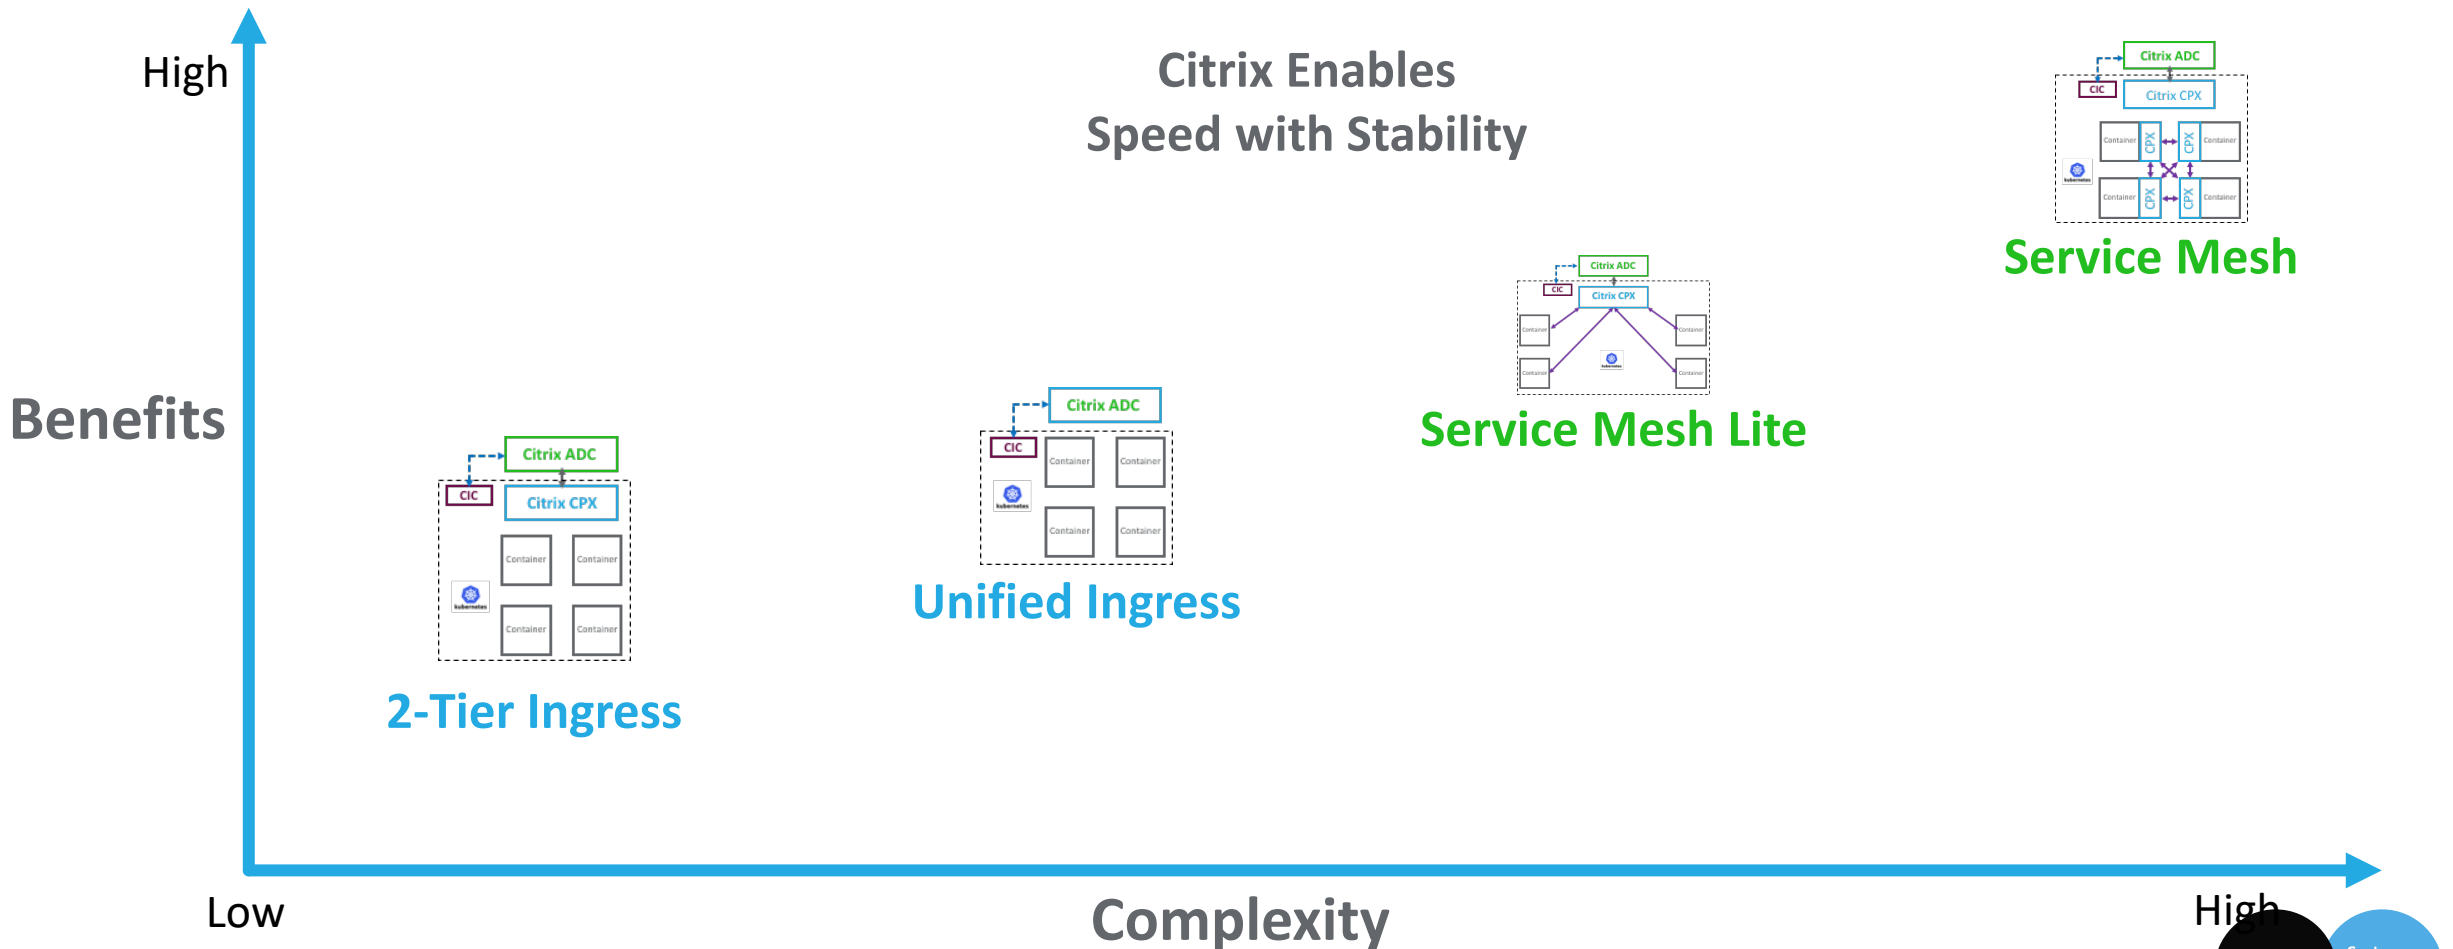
High

Citrix Enables
Speed with Stability

Citrix ADC
CIC
Citrix CPX
Container
CPX
CPX
Container
kubernetes
Container
CPX
CPX
Container

Service Mesh

Citrix ADC
CIC
Citrix CPX
Container
Container
kubernetes
Container
Container

Service Mesh Lite

Benefits

Citrix ADC
CIC
Container
Container
kubernetes
Container
Container

Unified Ingress

Citrix ADC
CIC
Citrix CPX
Container
Container
kubernetes
Container
Container

2-Tier Ingress

Low

Complexity

High